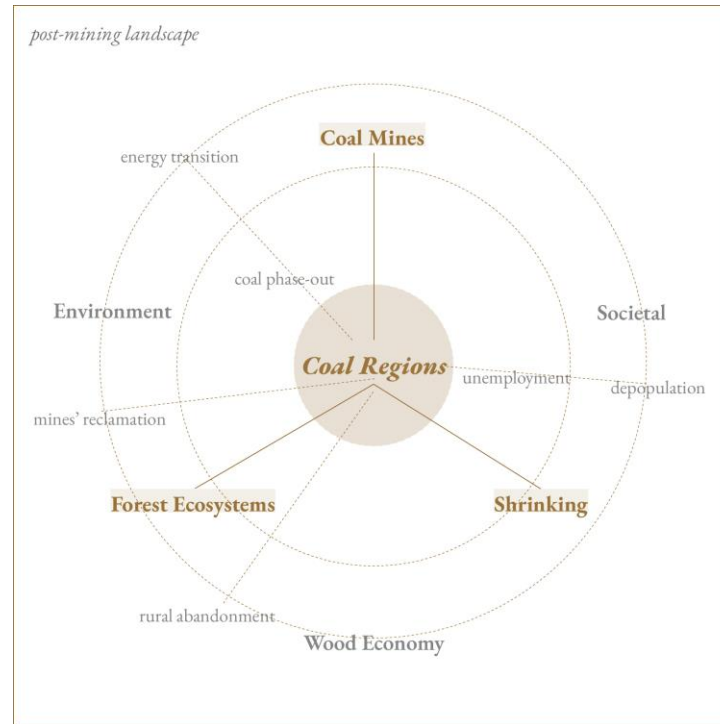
post-mining landscape

Coal Mines

energy transition

coal phase-out

Environment

Societal

Coal Regions

unemployment

depopulation

mines' reclamation

Forest Ecosystems

Shrinking

rural abandonment

Wood Economy